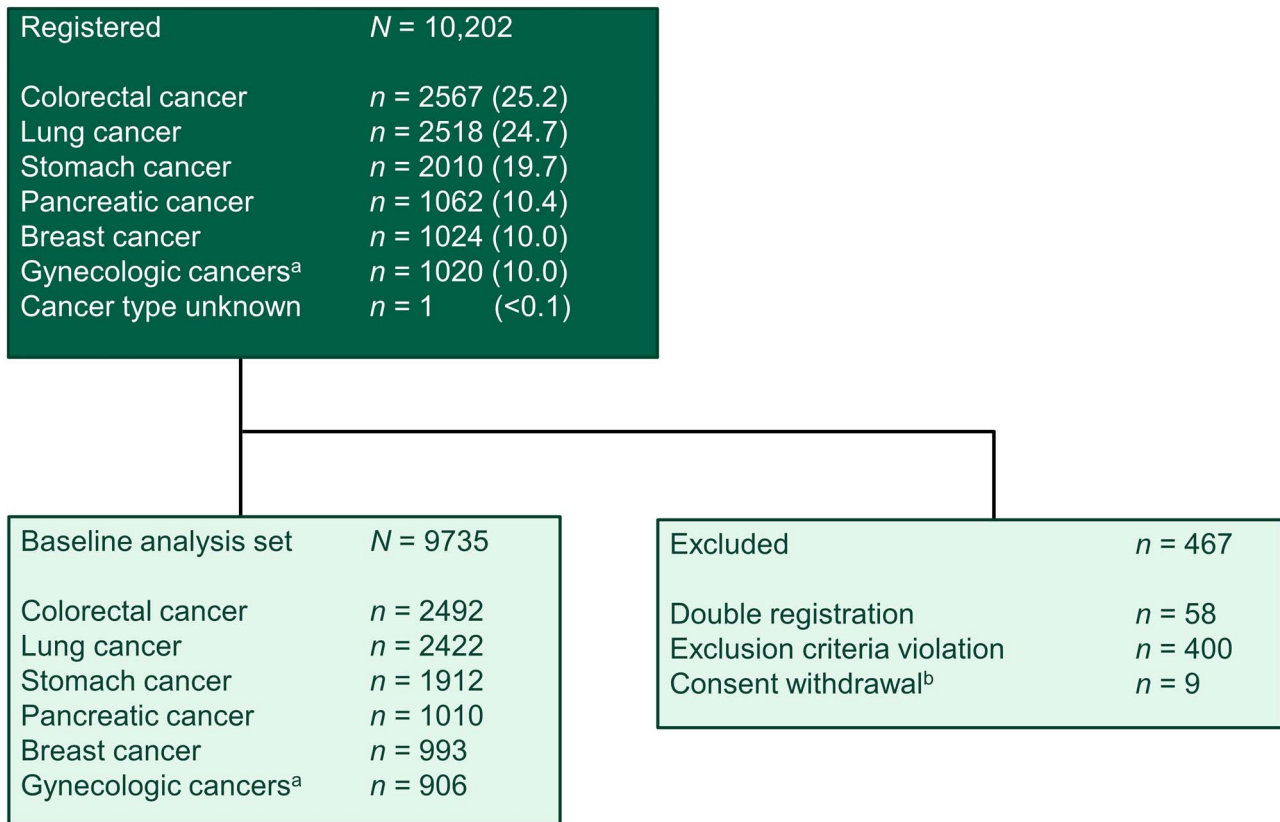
Registered $N$ = 10,202

Colorectal cancer $n$ = 2567 (25.2)
Lung cancer $n$ = 2518 (24.7)
Stomach cancer $n$ = 2010 (19.7)
Pancreatic cancer $n$ = 1062 (10.4)
Breast cancer $n$ = 1024 (10.0)
Gynecologic cancers$^a$ $n$ = 1020 (10.0)
Cancer type unknown $n$ = 1 (<0.1)

Baseline analysis set $N$ = 9735

Colorectal cancer $n$ = 2492
Lung cancer $n$ = 2422
Stomach cancer $n$ = 1912
Pancreatic cancer $n$ = 1010
Breast cancer $n$ = 993
Gynecologic cancers$^a$ $n$ = 906

Excluded $n$ = 467

Double registration $n$ = 58
Exclusion criteria violation $n$ = 400
Consent withdrawal$^b$ $n$ = 9